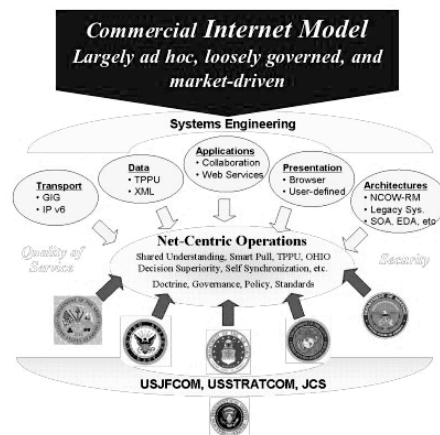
Commercial Internet Model
Largely ad hoc, loosely governed, and market-driven

Systems Engineering

Transport
• GIG
• IP v6

Data
• TPPU
• XML

Applications
• Collaboration
• Web Services

Presentation
• Browser
• User-defined

Architectures
• NCOW-RM
• Legacy Sys.
• SOA, EDA, etc.

Quality of Service

Security

Net-Centric Operations
Shared Understanding, Smart Pull, TPPU, OHIO
Decision Superiority, Self Synchronization, etc.
Doctrine, Governance, Policy, Standards

USJFCOM, USSTRATCOM, JCS